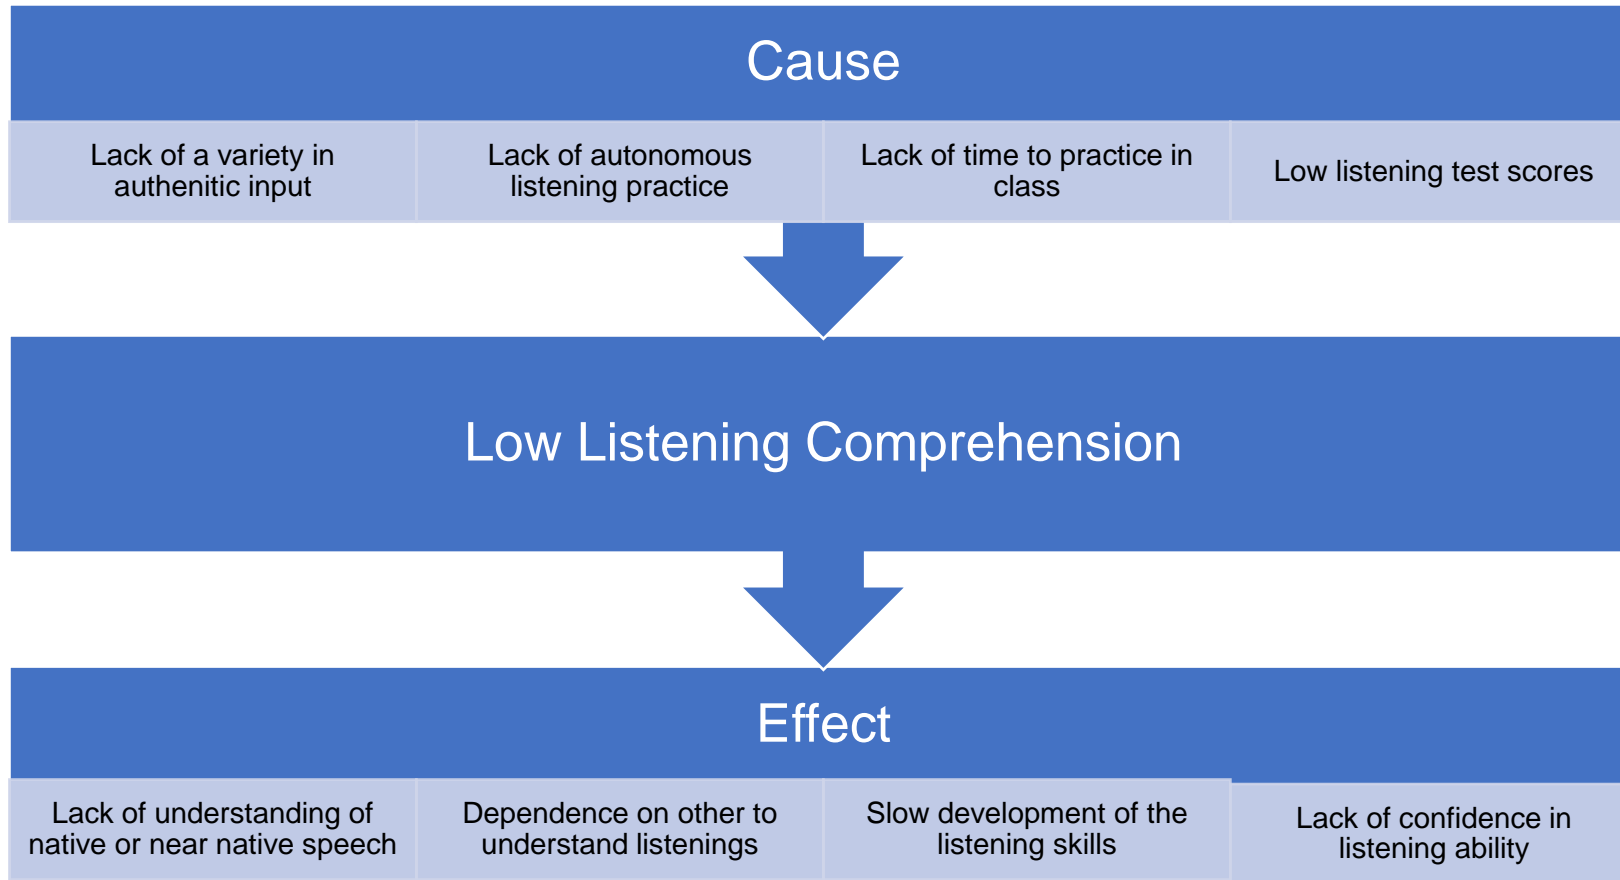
Cause

Lack of a variety in authenitic input

Lack of autonomous listening practice

Lack of time to practice in class

Low listening test scores

Low Listening Comprehension

Effect

Lack of understanding of native or near native speech

Dependence on other to understand listenings

Slow development of the listening skills

Lack of confidence in listening ability